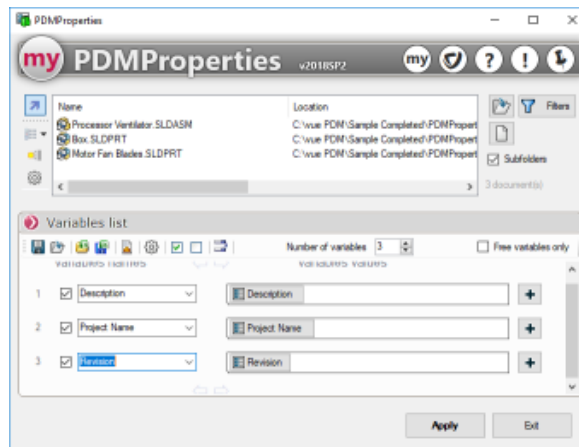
PDMProperties

my PDMProperties v2018SP2

my

Name | Location
Processor Ventilator.SLDASM | C:\vue PDM\Sample Completed\PDMPropert
Box.SLDPRT | C:\vue PDM\Sample Completed\PDMPropert
Motor Fan Blades.SLDPRT | C:\vue PDM\Sample Completed\PDMPropert

Filters

Subfolders

3 document(s)

Variables list

Number of variables 3

Free variables only

Variables names

Variables values

1 Description | Description

2 Project Name | Project Name

3 Revision | Revision

Apply

Exit